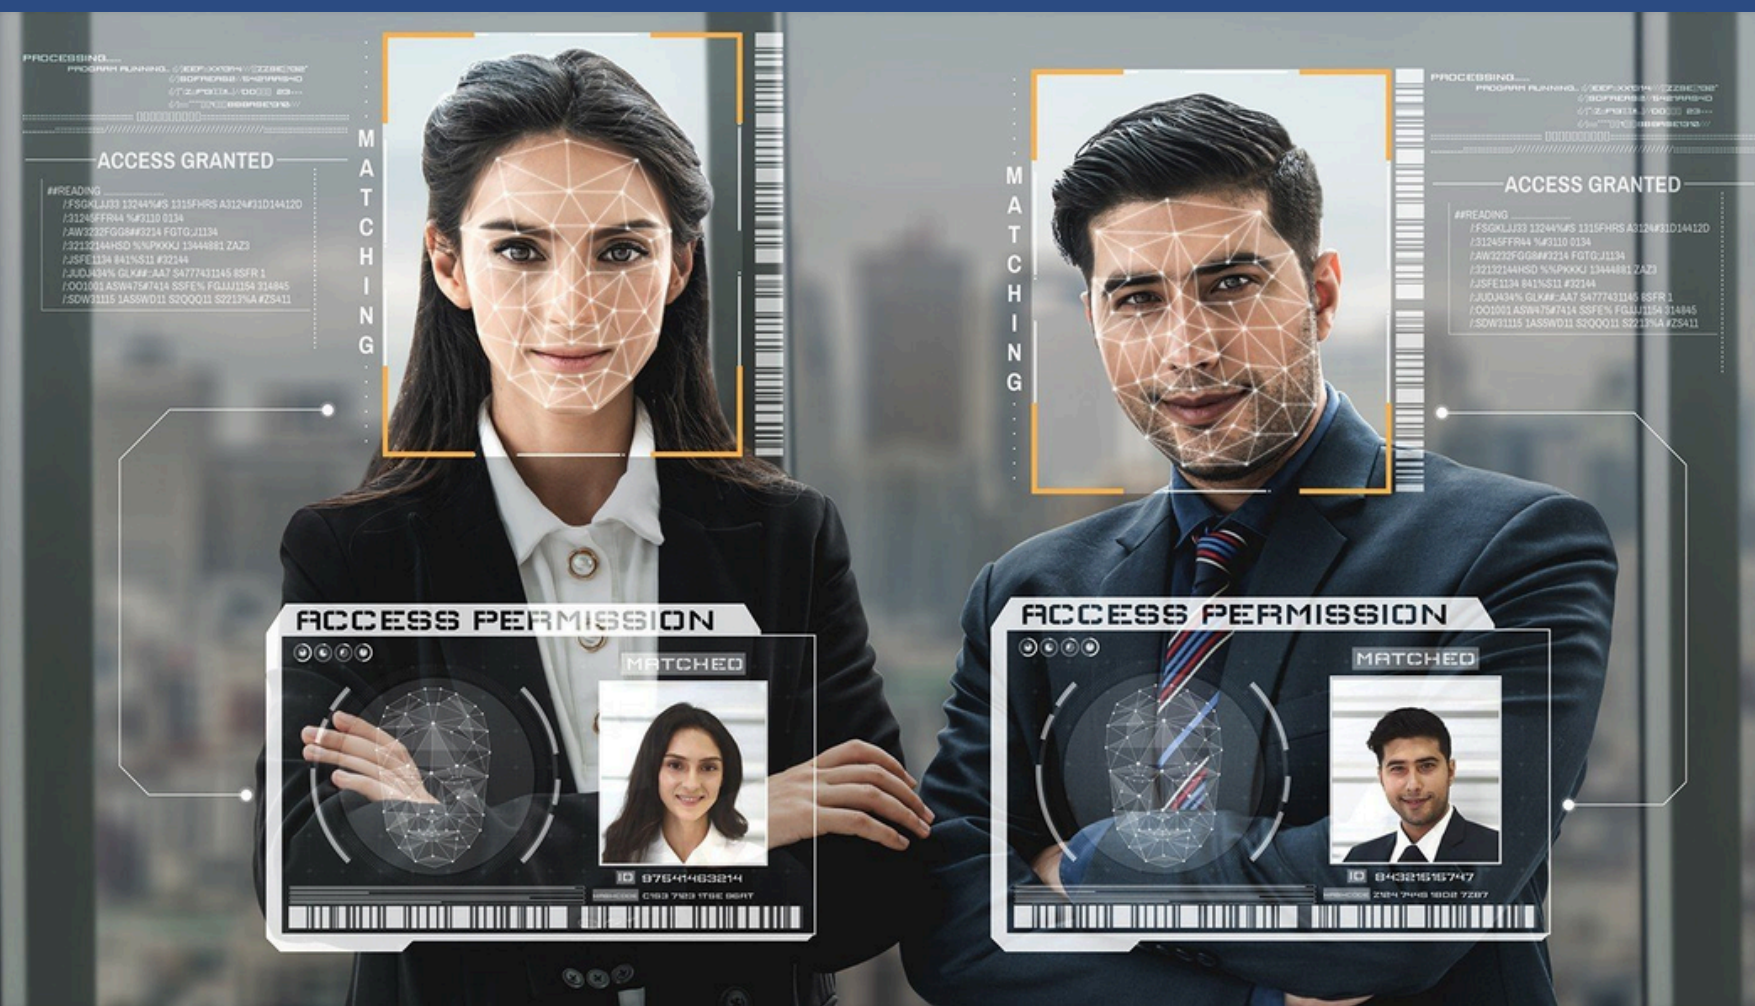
PROCESSING.....
PROGRAM RUNNING. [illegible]
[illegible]
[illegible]

ACCESS GRANTED

##READING
/:FSGKLJJ33 13244%#S 1315FHRS A3124#31D14412D
/:31245FFR44 %#3110 0134
/:AW3232FGG8##3214 FGTG;J1134
/:32132144HSD %%PKKKJ 13444881 ZAZ3
/:JSFE1134 841%S11 #32144
/:JUDJ434% GLK##::AA7 S4777431145 8SFR 1
/:OO1001 ASW475#7414 SSFE% FGJJJ1154 314845
/:SDW31115 1ASSWD11 S2QQQ11 S2213%A #ZS411

MATCHING

MATCHING

PROCESSING.....
PROGRAM RUNNING. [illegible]
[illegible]
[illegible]

ACCESS GRANTED

##READING
/:FSGKLJJ33 13244%#S 1315FHRS A3124#31D14412D
/:31245FFR44 %#3110 0134
/:AW3232FGG8##3214 FGTG;J1134
/:32132144HSD %%PKKKJ 13444881 ZAZ3
/:JSFE1134 841%S11 #32144
/:JUDJ434% GLK##::AA7 S4777431145 8SFR 1
/:OO1001 ASW475#7414 SSFE% FGJJJ1154 314845
/:SDW31115 1ASSWD11 S2QQQ11 S2213%A #ZS411

ACCESS PERMISSION
MATCHED
ID 97644463214
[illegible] C153 7103 1TGE 96AT

ACCESS PERMISSION
MATCHED
ID 84321515747
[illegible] Z124 7446 1802 7287